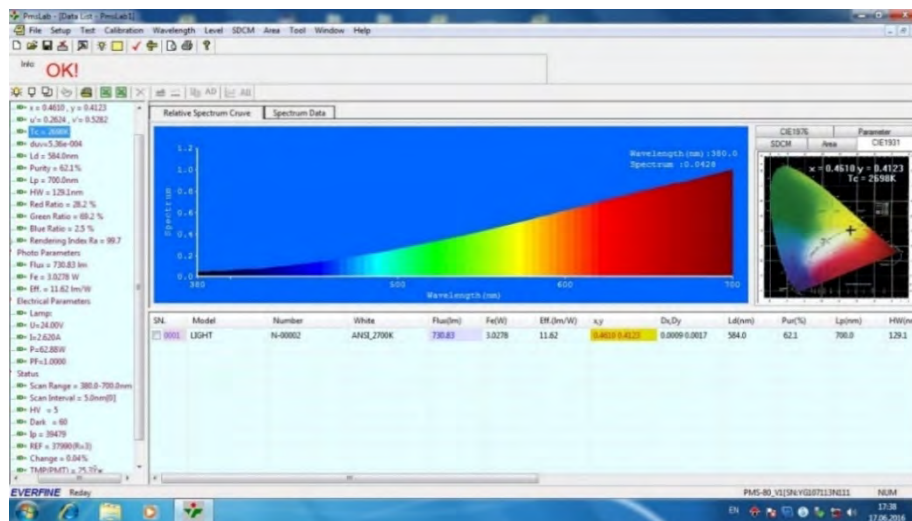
PmsLab - [Data List - PmsLab1]

File Setup Test Calibration Wavelength Level SDCM Area Tool Window Help

Info OK!

x = 0.4610 , y = 0.4123
u' = 0.2624 , v' = 0.5282
Tc = 2698K
duv=5.36e-004
Ld = 584.0nm
Purity = 62.1%
Lp = 700.0nm
HW = 129.1nm
Red Ratio = 28.2 %
Green Ratio = 69.2 %
Blue Ratio = 2.5 %
Rendering Index Ra = 99.7
Photo Parameters
Flux = 730.83 lm
Fe = 3.0278 W
Eff. = 11.62 lm/W
Electrical Parameters
Lamp
U=24.00V
I=2.620A
P=62.88W
PF=1.0000
Status
Scan Range = 380.0-700.0nm
Scan Interval = 5.0nm[0]
HV = 5
Dark = 60
Ip = 39479
REF = 37990(R=3)
Change = 0.04%
TMP(PMT) = 25.3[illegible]

Relative Spectrum Cruve | Spectrum Data

1.2
1.0
0.8
0.6
0.4
0.2
0.0
Spectrum
Wavelength (nm) :380.0
Spectrum :0.0428
380 500 600 700
Wavelength(nm)

CIE1976 | Parameter
SDCM | Area | CIE1931
x = 0.4610 y = 0.4123
Tc = 2698K

| SN. | Model | Number | White | Flux(lm) | Fe(W) | Eff.(lm/W) | x,y | Dx,Dy | Ld(nm) | Pur(%) | Lp(nm) | HW(n |
|---|---|---|---|---|---|---|---|---|---|---|---|---|
| 0001 | LIGHT | N-00002 | ANSI_2700K | 730.83 | 3.0278 | 11.62 | 0.4610 0.4123 | 0.0009 0.0017 | 584.0 | 62.1 | 700.0 | 129.1 |

EVERFINE Reday
PMS-80_V1[SN:YG0107113N011 NUM
EN 17:38 17.06.2016